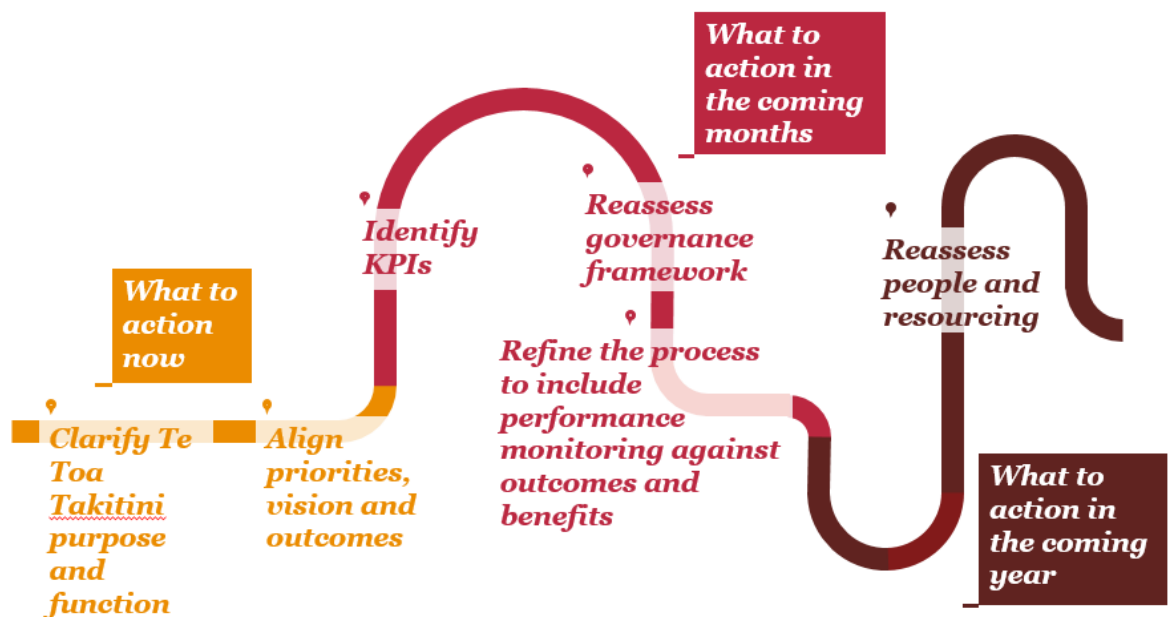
What to action now

Clarify Te Toa Takitini purpose and function

Align priorities, vision and outcomes

Identify KPIs

What to action in the coming months

Reassess governance framework

Refine the process to include performance monitoring against outcomes and benefits

Reassess people and resourcing

What to action in the coming year